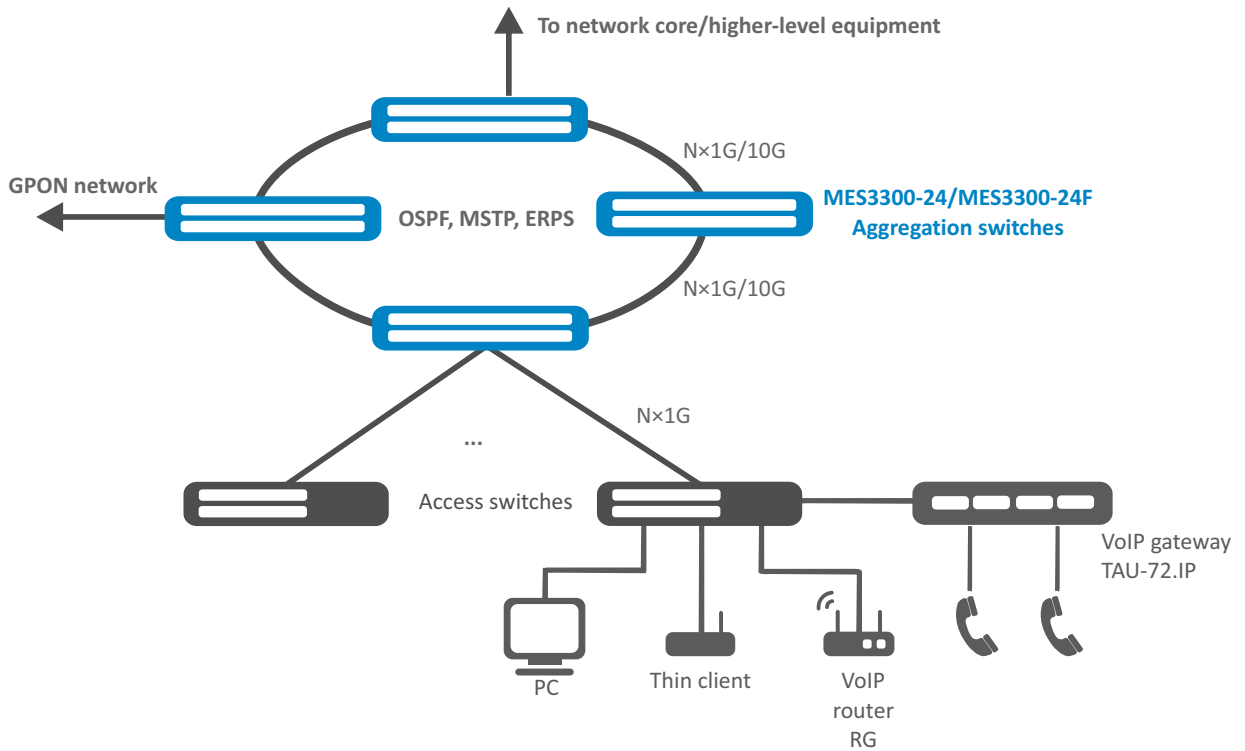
To network core/higher-level equipment

GPON network

N×1G/10G

OSPF, MSTP, ERPS

MES3300-24/MES3300-24F
Aggregation switches

N×1G/10G

N×1G

...

Access switches

VoIP gateway
TAU-72.IP

PC

Thin client

VoIP
router
RG